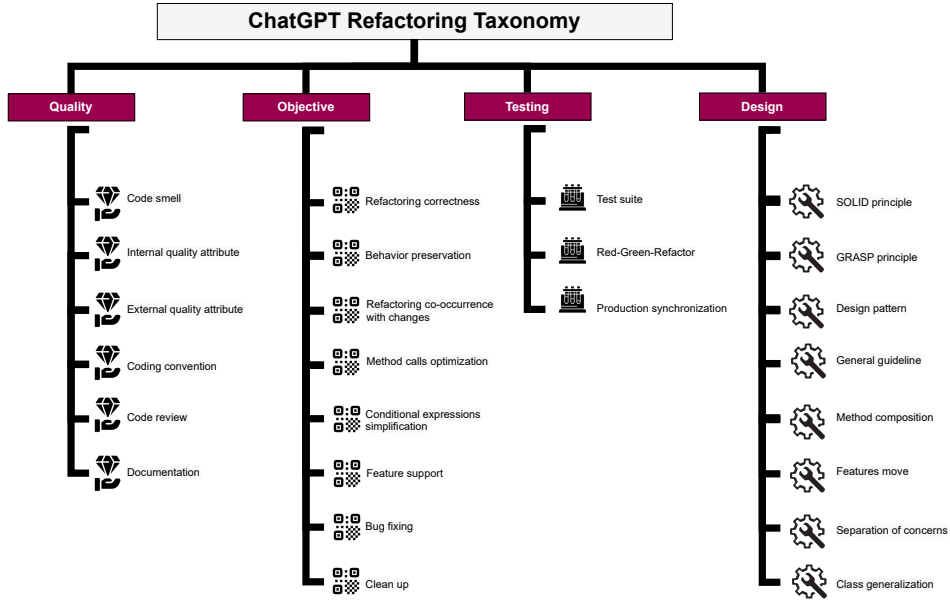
ChatGPT Refactoring Taxonomy

Quality

Code smell

Internal quality attribute

External quality attribute

Coding convention

Code review

Documentation

Objective

Refactoring correctness

Behavior preservation

Refactoring co-occurrence with changes

Method calls optimization

Conditional expressions simplification

Feature support

Bug fixing

Clean up

Testing

Test suite

Red-Green-Refactor

Production synchronization

Design

SOLID principle

GRASP principle

Design pattern

General guideline

Method composition

Features move

Separation of concerns

Class generalization